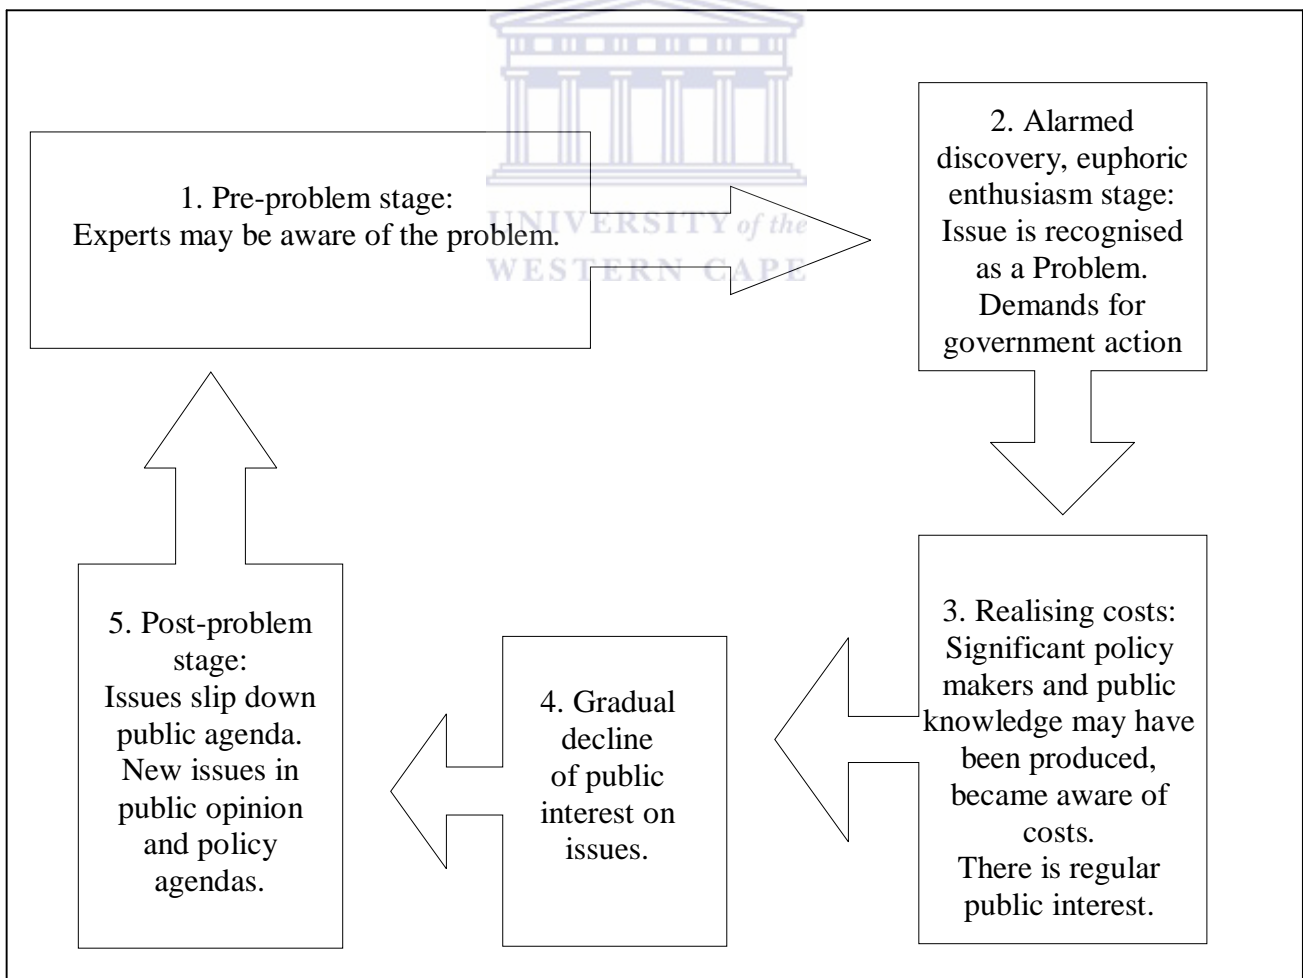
UNIVERSITY of the
WESTERN CAPE

1. Pre-problem stage:
Experts may be aware of the problem.

2. Alarmed discovery, euphoric enthusiasm stage:
Issue is recognised as a Problem.
Demands for government action

3. Realising costs:
Significant policy makers and public knowledge may have been produced, became aware of costs.
There is regular public interest.

4. Gradual decline of public interest on issues.

5. Post-problem stage:
Issues slip down public agenda.
New issues in public opinion and policy agendas.